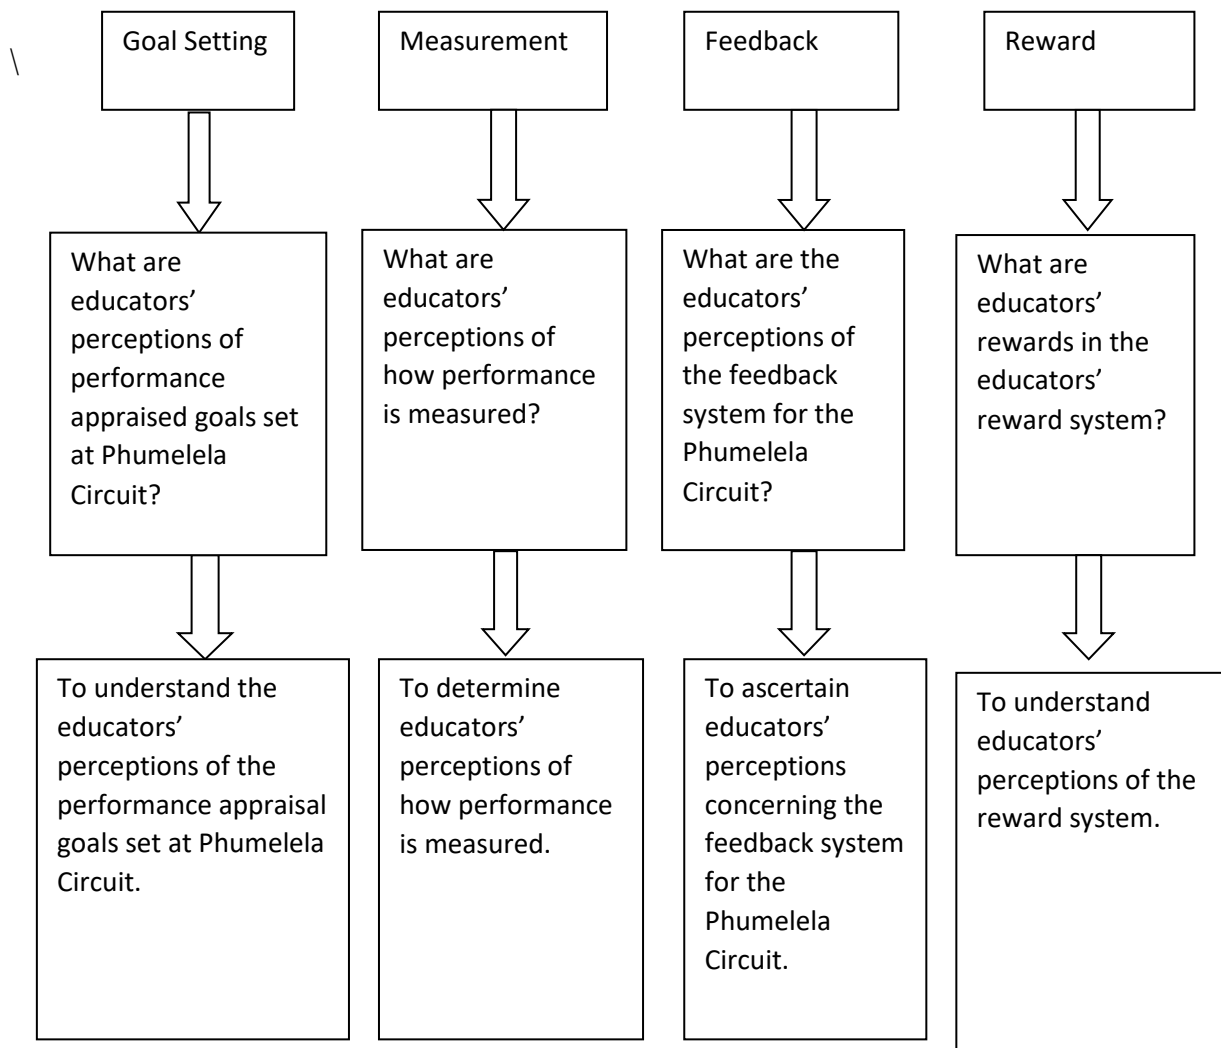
\

Goal Setting

What are educators' perceptions of performance appraised goals set at Phumelela Circuit?

To understand the educators' perceptions of the performance appraisal goals set at Phumelela Circuit.

Measurement

What are educators' perceptions of how performance is measured?

To determine educators' perceptions of how performance is measured.

Feedback

What are the educators' perceptions of the feedback system for the Phumelela Circuit?

To ascertain educators' perceptions concerning the feedback system for the Phumelela Circuit.

Reward

What are educators' rewards in the educators' reward system?

To understand educators' perceptions of the reward system.